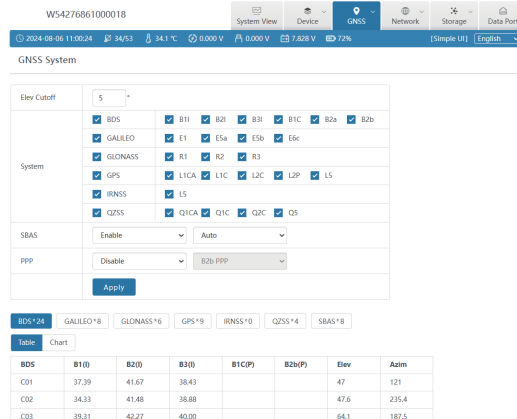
W54276861000018

System View | Device | GNSS | Network | Storage | Data Port

2024-08-06 11:00:24 | 34/53 | 34.1 ℃ | 0.000 V | 0.000 V | 7.828 V | 72% | [Simple UI] | English

GNSS System

| Elev Cutoff | 5 ° |
|---|---|
| System | BDS: B1I, B2I, B3I, B1C, B2a, B2b<br>GALILEO: E1, E5a, E5b, E6c<br>GLONASS: R1, R2, R3<br>GPS: L1CA, L1C, L2C, L2P, L5<br>IRNSS: L5<br>QZSS: Q1CA, Q1C, Q2C, Q5 |
| SBAS | Enable / Auto |
| PPP | Disable / B2b PPP |
| | Apply |

BDS*24 | GALILEO*8 | GLONASS*6 | GPS*9 | IRNSS*0 | QZSS*4 | SBAS*8

Table | Chart

| BDS | B1(I) | B2(I) | B3(I) | B1C(P) | B2b(P) | Elev | Azim |
|---|---|---|---|---|---|---|---|
| C01 | 37.39 | 41.67 | 38.43 | | | 47 | 121 |
| C02 | 34.33 | 41.48 | 38.88 | | | 47.6 | 235.4 |
| C03 | 39.31 | 42.27 | 40.00 | | | 64.1 | 187.5 |